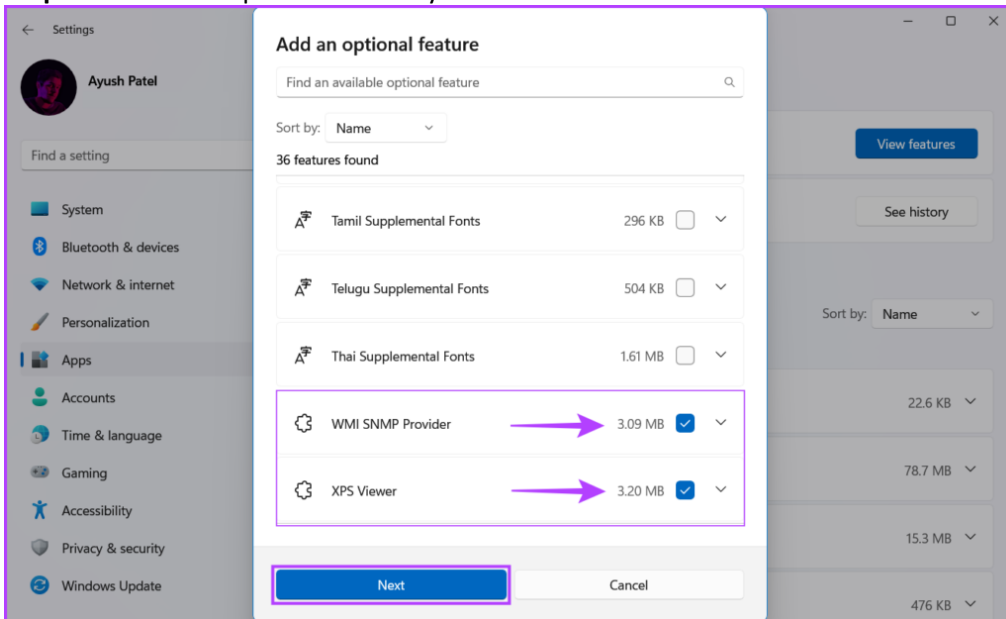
Settings

Ayush Patel

Find a setting

System
Bluetooth & devices
Network & internet
Personalization
Apps
Accounts
Time & language
Gaming
Accessibility
Privacy & security
Windows Update

Add an optional feature

Find an available optional feature

Sort by: Name

36 features found

Tamil Supplemental Fonts 296 KB

Telugu Supplemental Fonts 504 KB

Thai Supplemental Fonts 1.61 MB

WMI SNMP Provider 3.09 MB

XPS Viewer 3.20 MB

Next

Cancel

View features

See history

Sort by: Name

22.6 KB

78.7 MB

15.3 MB

476 KB